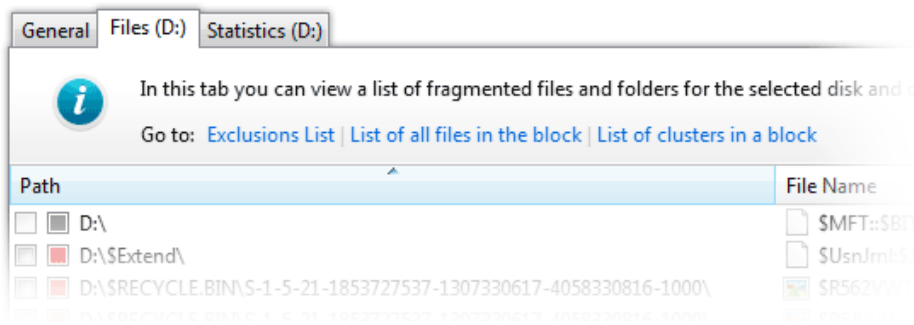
General | Files (D:) | Statistics (D:)

In this tab you can view a list of fragmented files and folders for the selected disk and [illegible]

Go to: Exclusions List | List of all files in the block | List of clusters in a block

| Path | File Name |
|---|---|
| D:\ | $MFT::$BIT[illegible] |
| D:\$Extend\ | $UsnJrnl:$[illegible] |
| D:\$RECYCLE.BIN\S-1-5-21-1853727537-1307330617-4058330816-1000\ | $R562VW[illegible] |
| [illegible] | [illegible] |